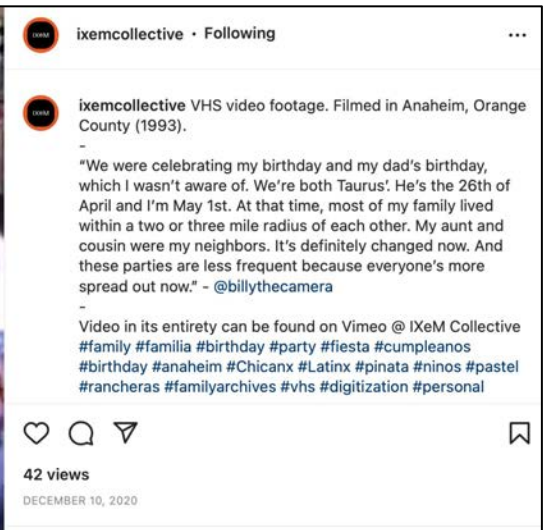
IXEM ixemcollective • Following ...

IXEM ixemcollective VHS video footage. Filmed in Anaheim, Orange County (1993).
-
"We were celebrating my birthday and my dad's birthday, which I wasn't aware of. We're both Taurus'. He's the 26th of April and I'm May 1st. At that time, most of my family lived within a two or three mile radius of each other. My aunt and cousin were my neighbors. It's definitely changed now. And these parties are less frequent because everyone's more spread out now." - @billythecamera
-
Video in its entirety can be found on Vimeo @ IXeM Collective #family #familia #birthday #party #fiesta #cumpleanos #birthday #anaheim #Chicanx #Latinx #pinata #ninos #pastel #rancheras #familyarchives #vhs #digitization #personal

42 views
DECEMBER 10, 2020